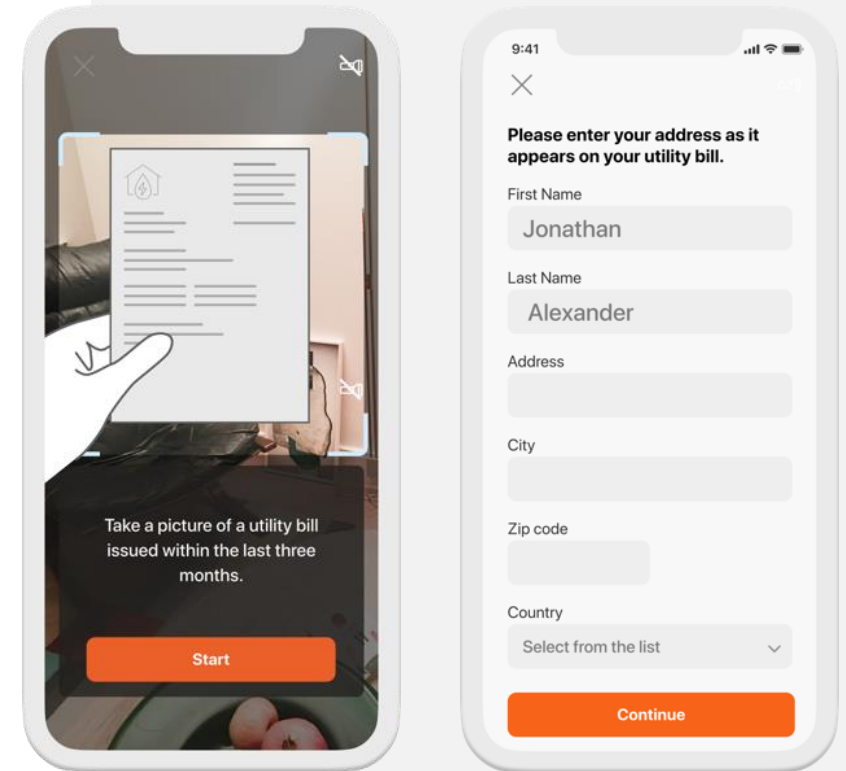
Take a picture of a utility bill issued within the last three months.

Start

9:41

Please enter your address as it appears on your utility bill.

First Name

Jonathan

Last Name

Alexander

Address

City

Zip code

Country

Select from the list

Continue